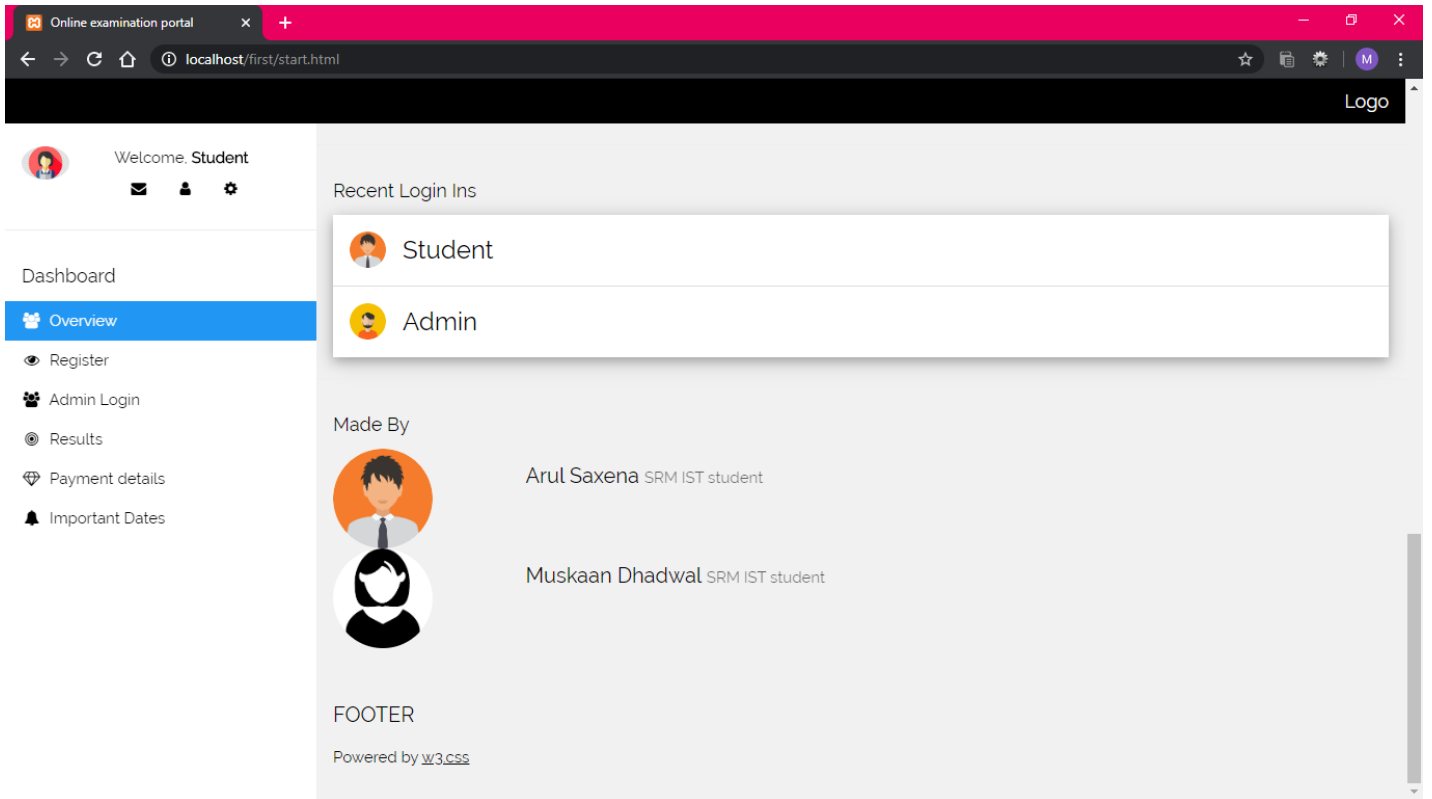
Online examination portal

localhost/first/start.html

M

Logo

Welcome, Student

Dashboard

Overview

Register

Admin Login

Results

Payment details

Important Dates

Recent Login Ins

Student

Admin

Made By

Arul Saxena SRM IST student

Muskaan Dhadwal SRM IST student

FOOTER

Powered by w3.css